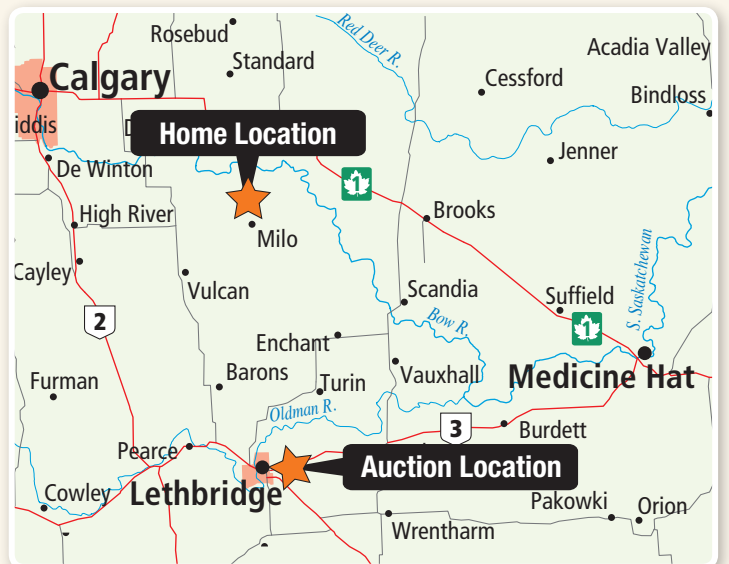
Rosebud
Standard
Red Deer R.
Acadia Valley
Calgary
Cessford
Bindloss
iddis
D
Home Location
De Winton
Jenner
1
High River
Milo
Brooks
S. Saskatchewan
Cayley
Vulcan
Scandia
Suffield
2
Bow R.
1
Enchant
Barons
Turin
Vauxhall
Medicine Hat
Furman
Oldman R.
3
Burdett
Pearce
Auction Location
Cowley
Lethbridge
Pakowki
Orion
Wrentharm